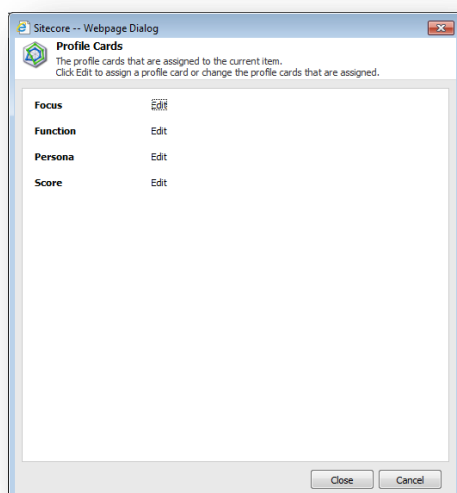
Sitecore -- Webpage Dialog

Profile Cards
The profile cards that are assigned to the current item.
Click Edit to assign a profile card or change the profile cards that are assigned.

| | |
|---|---|
| Focus | Edit |
| Function | Edit |
| Persona | Edit |
| Score | Edit |

Close Cancel